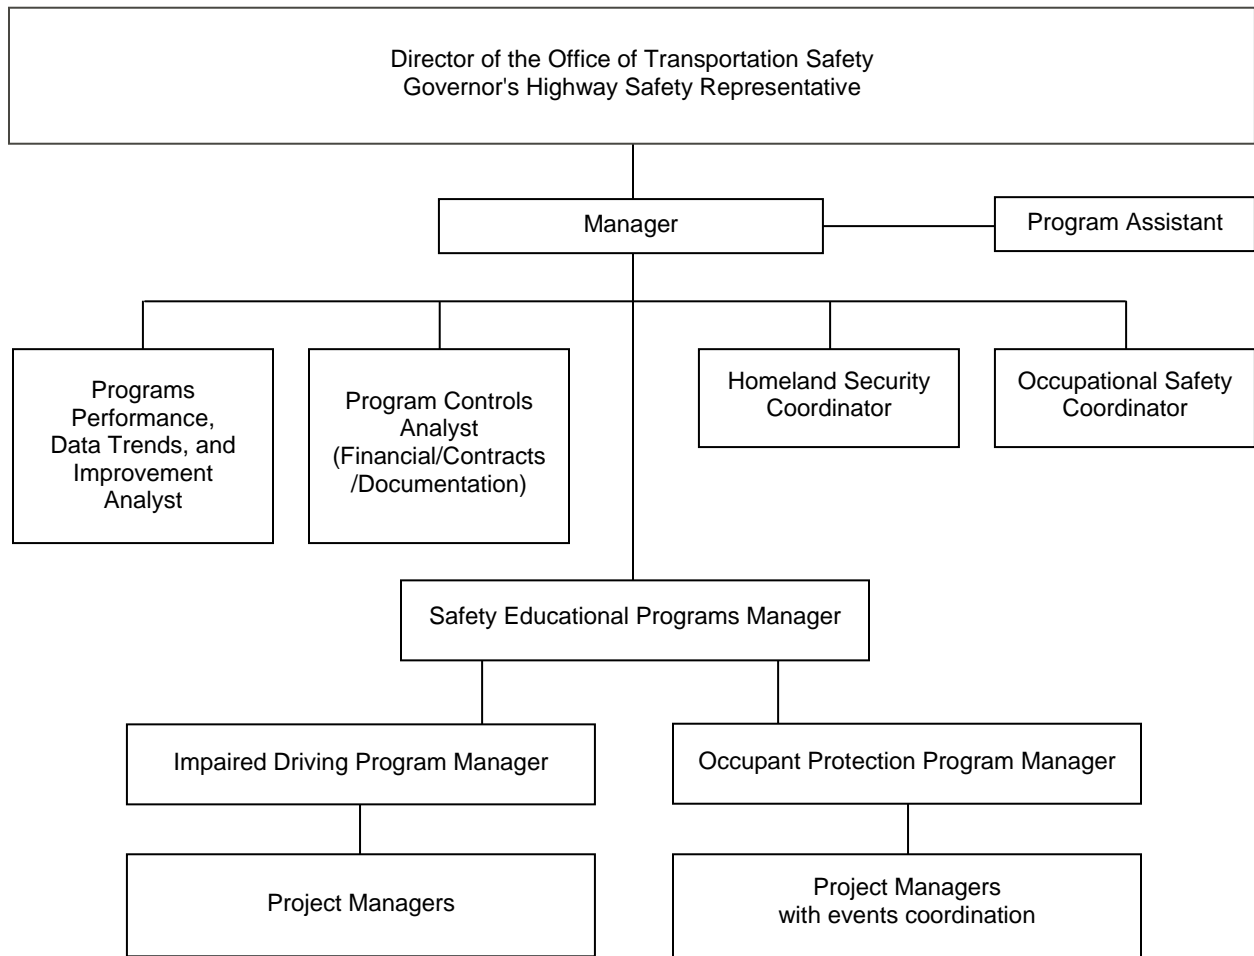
Director of the Office of Transportation Safety
Governor's Highway Safety Representative

Manager

Program Assistant

Programs Performance, Data Trends, and Improvement Analyst

Program Controls Analyst (Financial/Contracts /Documentation)

Homeland Security Coordinator

Occupational Safety Coordinator

Safety Educational Programs Manager

Impaired Driving Program Manager

Occupant Protection Program Manager

Project Managers

Project Managers
with events coordination